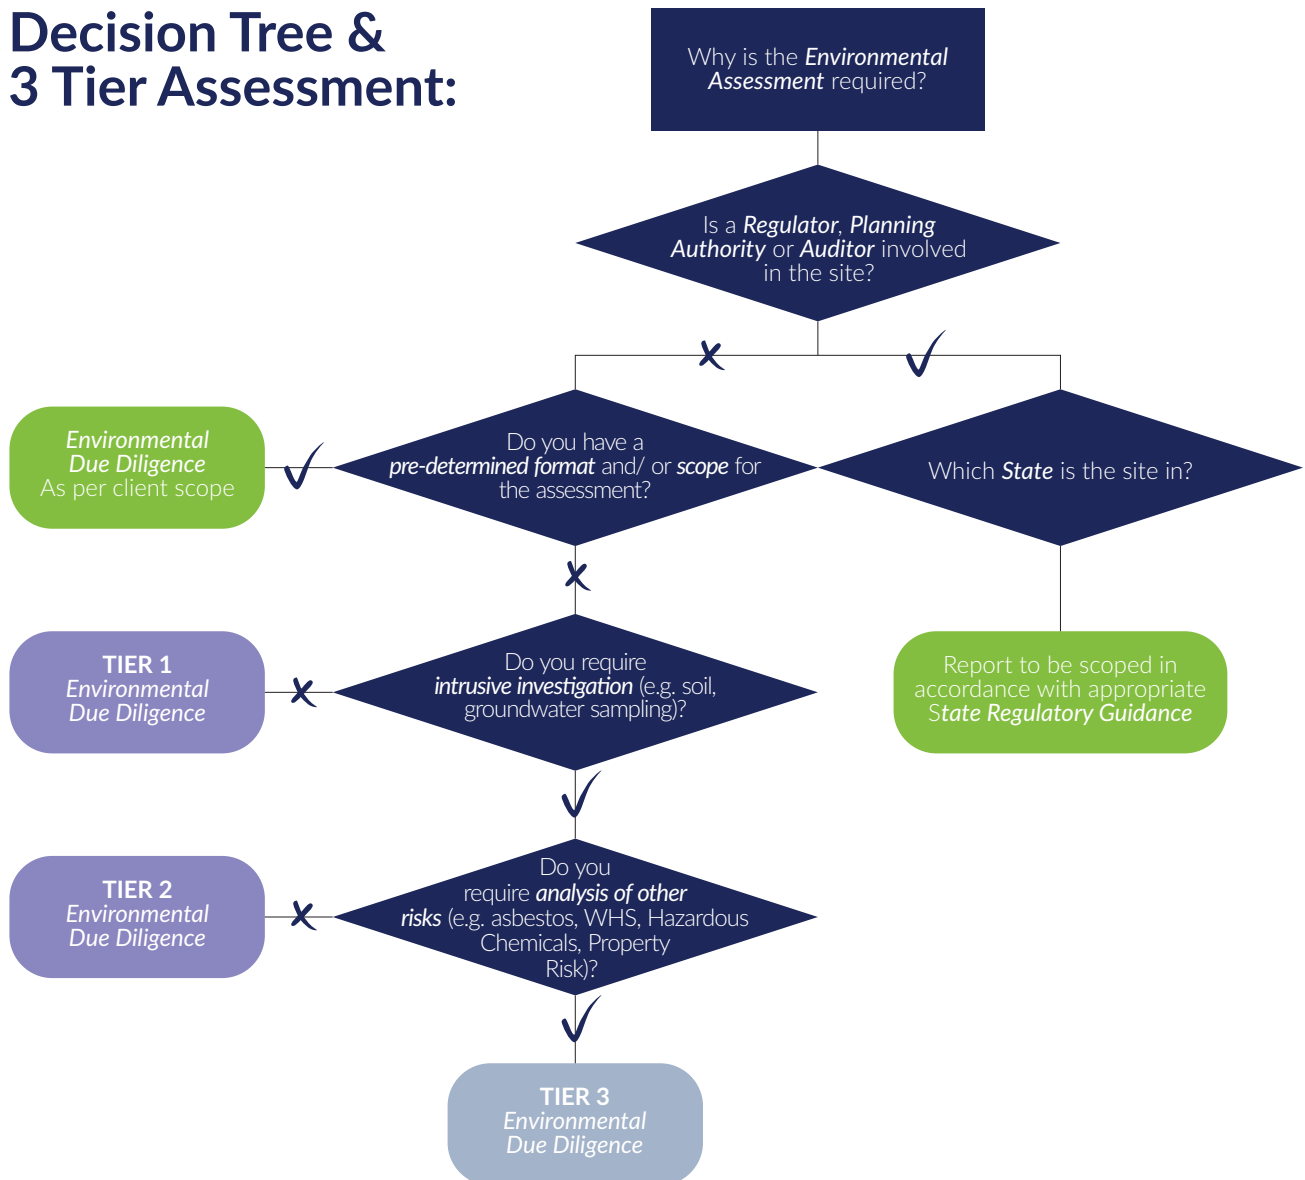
Decision Tree & 3 Tier Assessment:

Why is the Environmental Assessment required?

Is a Regulator, Planning Authority or Auditor involved in the site?

Environmental Due Diligence As per client scope

Do you have a pre-determined format and/ or scope for the assessment?

Which State is the site in?

TIER 1 Environmental Due Diligence

Do you require intrusive investigation (e.g. soil, groundwater sampling)?

Report to be scoped in accordance with appropriate State Regulatory Guidance

TIER 2 Environmental Due Diligence

Do you require analysis of other risks (e.g. asbestos, WHS, Hazardous Chemicals, Property Risk)?

TIER 3 Environmental Due Diligence